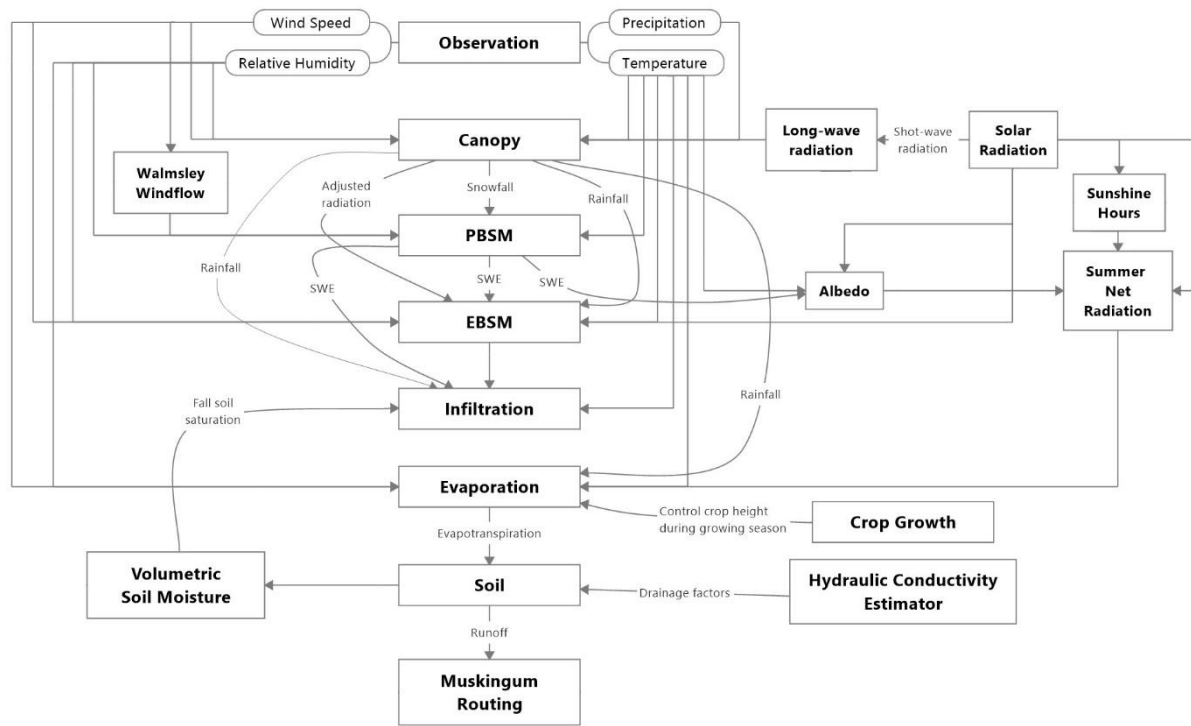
Wind Speed

Observation

Precipitation

Relative Humidity

Temperature

Canopy

Long-wave radiation

Shot-wave radiation

Solar Radiation

Walmsley Windflow

Adjusted radiation

Snowfall

Rainfall

Sunshine Hours

PBSM

Rainfall

SWE

SWE

SWE

Albedo

Summer Net Radiation

EBSM

Fall soil saturation

Infiltration

Rainfall

Evaporation

Control crop height during growing season

Crop Growth

Evapotranspiration

Volumetric Soil Moisture

Soil

Drainage factors

Hydraulic Conductivity Estimator

Runoff

Muskingum Routing